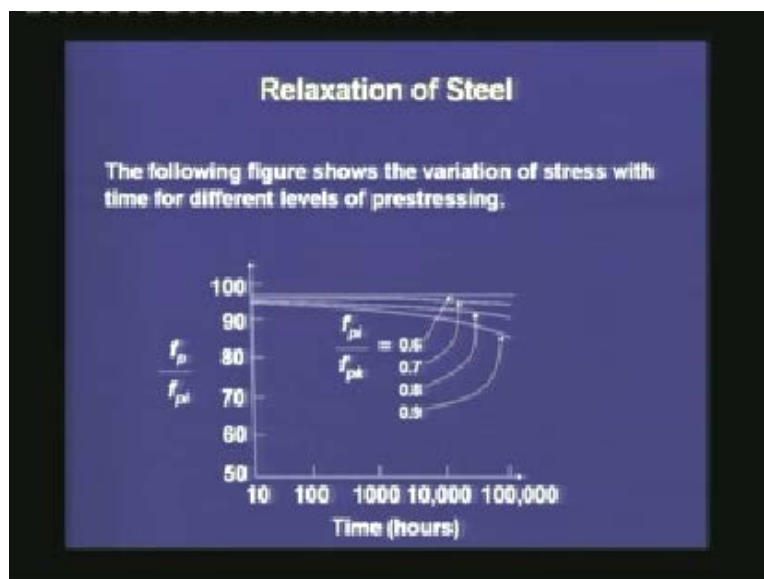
Relaxation of Steel

The following figure shows the variation of stress with time for different levels of prestressing.

100
90
80
70
60
50

$\frac{f_p}{f_{pi}}$

$\frac{f_{pi}}{f_{pk}}$ = 0.6
0.7
0.8
0.9

10 100 1000 10,000 100,000

Time (hours)